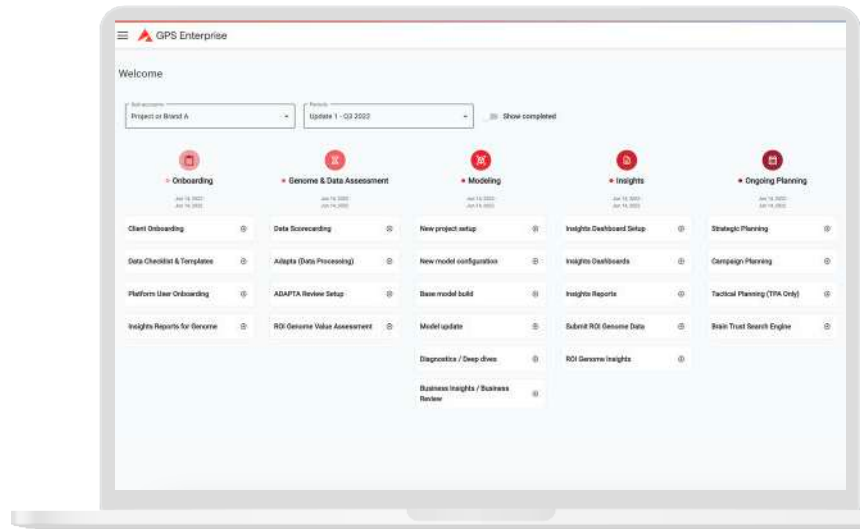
GPS Enterprise

Welcome

Sub-accounts
Project or Brand A

Periods
Update 1 - Q3 2022

Show completed

Onboarding
Jun 14, 2022
Jun 14, 2022

Genome & Data Assessment
Jun 14, 2022
Jun 14, 2022

Modeling
Jun 14, 2022
Jun 14, 2022

Insights
Jun 14, 2022
Jun 14, 2022

Ongoing Planning
Jun 14, 2022
Jun 14, 2022

Client Onboarding
Data Checklist & Templates
Platform User Onboarding
Insights Reports for Genome

Data Scorecarding
Adapta (Data Processing)
ADAPTA Review Setup
ROI Genome Value Assessment

New project setup
New model configuration
Base model build
Model update
Diagnostics / Deep dives
Business Insights / Business Review

Insights Dashboard Setup
Insights Dashboards
Insights Reports
Submit ROI Genome Data
ROI Genome Insights

Strategic Planning
Campaign Planning
Tactical Planning (TPA Only)
Brain Trust Search Engine